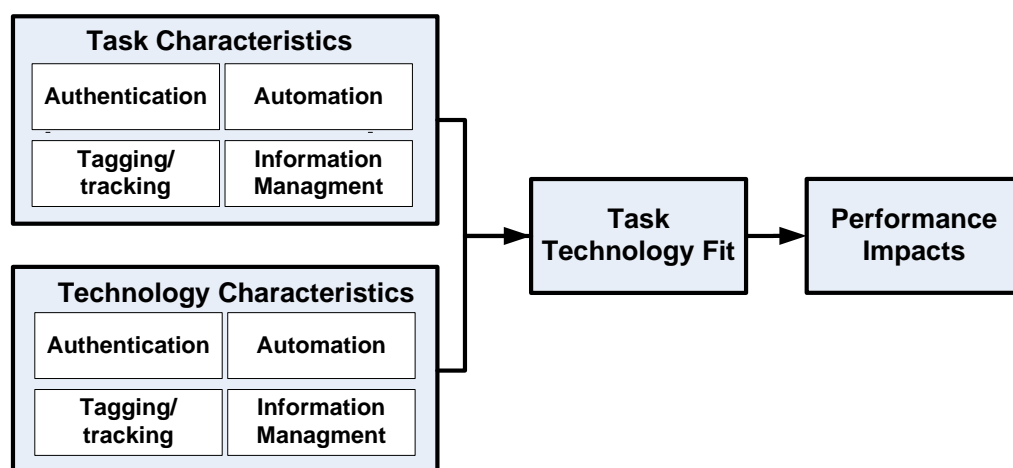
Task Characteristics

Authentication

Automation

Tagging/ tracking

Information Managment

Technology Characteristics

Authentication

Automation

Tagging/ tracking

Information Managment

Task Technology Fit

Performance Impacts